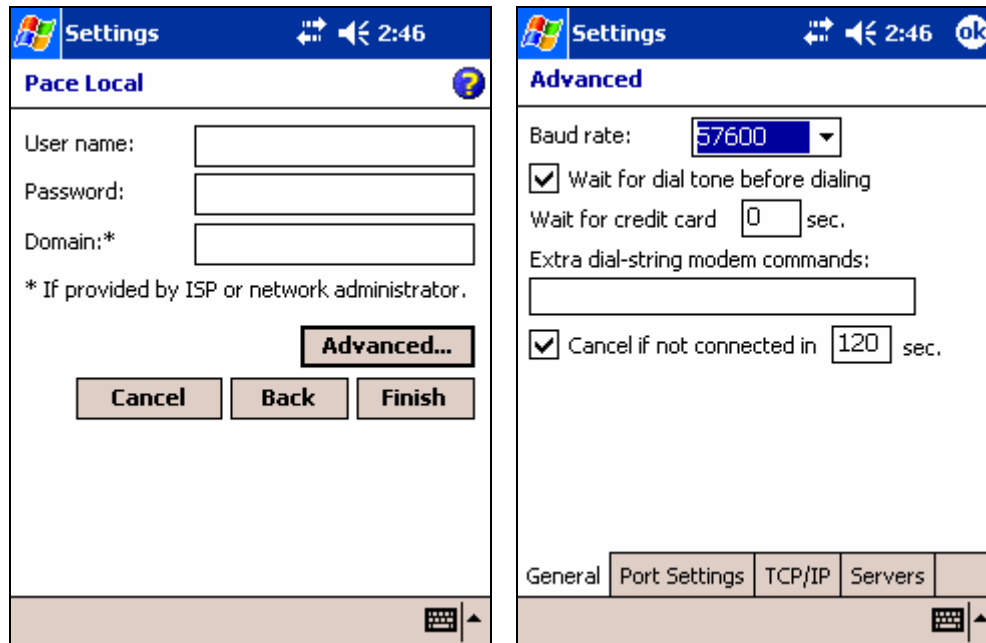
Settings 2:46

Pace Local

User name:

Password:

Domain:*

* If provided by ISP or network administrator.

Advanced...

Cancel Back Finish

Settings 2:46 ok

Advanced

Baud rate: 57600

Wait for dial tone before dialing

Wait for credit card 0 sec.

Extra dial-string modem commands:

Cancel if not connected in 120 sec.

General Port Settings TCP/IP Servers